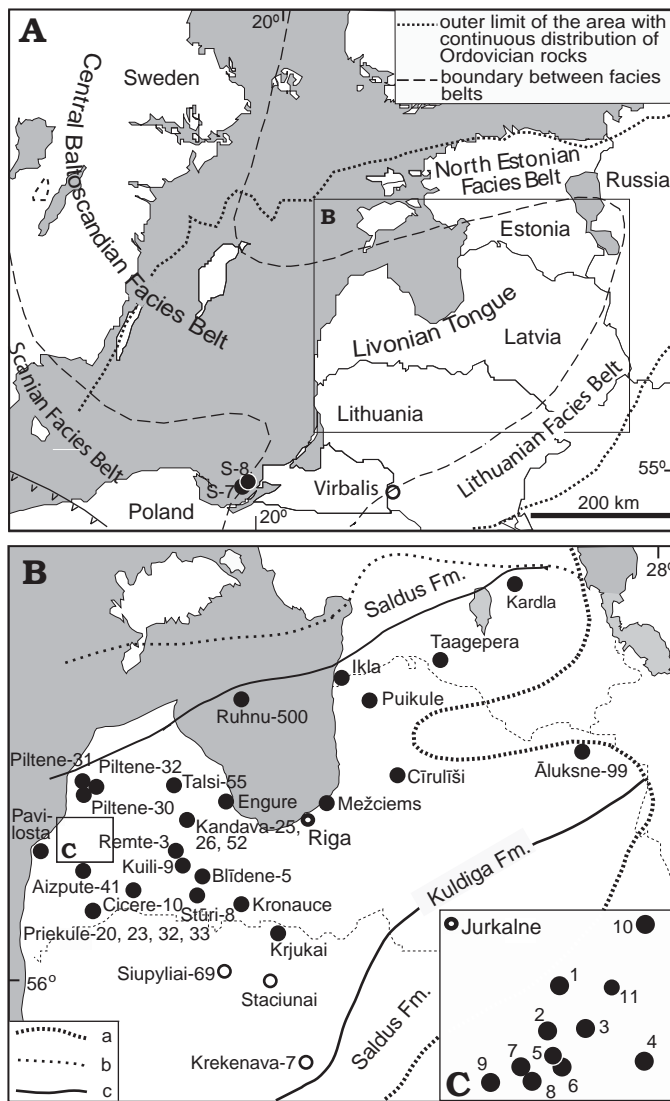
A

20°

outer limit of the area with continuous distribution of Ordovician rocks

boundary between facies belts

Sweden

Central Baltoscandian Facies Belt

North Estonian Facies Belt

Russia

B

Estonia

Livonian Tongue

Latvia

Scanian Facies Belt

Lithuania

Lithuanian Facies Belt

S-8

S-7

Poland

20°

Virbalis

55°

200 km

B

28°

Saldus Fm.

Kardla

Taagepera

Ikla

Puikule

Ruhnu-500

Piltene-31

Piltene-32

Talsi-55

Cīrulīši

Āluksne-99

Pavilosta

Piltene-30

Engure

Mežciems

C

Kandava-25, 26, 52

Riga

Remte-3

Kuili-9

Blīdene-5

Kuldiga Fm.

Aizpute-41

Cicere-10

Stūri-8

Kronauce

Priekule-20, 23, 32, 33

Krjukai

Jurkalne

10

Siupyliai-69

Staciunai

1

11

56°

2

3

Saldus Fm.

a

b

Krekenava-7

4

c

C

9

7

5

8

6